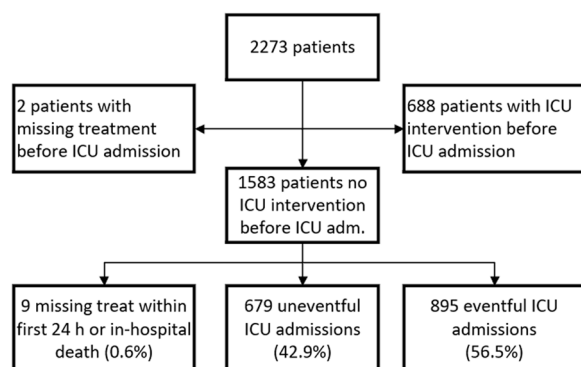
2273 patients

2 patients with missing treatment before ICU admission

688 patients with ICU intervention before ICU admission

1583 patients no ICU intervention before ICU adm.

9 missing treat within first 24 h or in-hospital death (0.6%)

679 uneventful ICU admissions (42.9%)

895 eventful ICU admissions (56.5%)